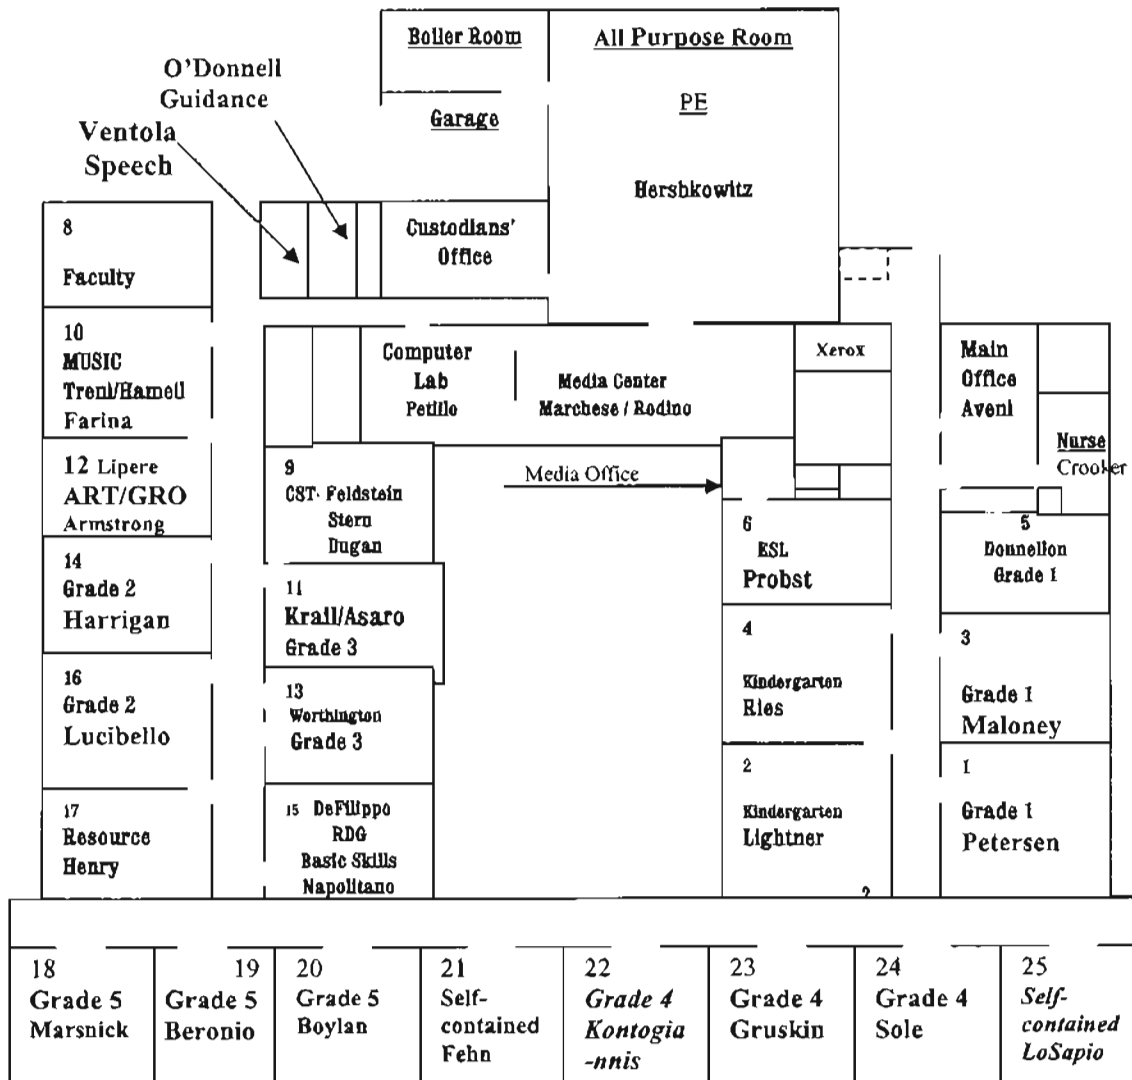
Boiler Room

All Purpose Room

PE

Hershkowitz

Garage

O'Donnell Guidance

Ventola Speech

Custodians' Office

8
Faculty

10
MUSIC
Trent/Hamell
Farina

12 Lipere
ART/GRO
Armstrong

14
Grade 2
Harrigan

16
Grade 2
Lucibello

17
Resource
Henry

Computer Lab
Petillo

Media Center
Marchese / Rodino

Xerox

Media Office

9
CST· Feldstein
Stern
Dugan

11
Krall/Asaro
Grade 3

13
Worthington
Grade 3

15 DeFilippo
RDG
Basic Skills
Napolitano

Main Office
Aveni

Nurse
Crooker

6
ESL
Probst

5
Donnellon
Grade 1

4
Kindergarten
Ries

3
Grade 1
Maloney

2
Kindergarten
Lightner

1
Grade 1
Petersen

2

18
Grade 5
Marsnick

19
Grade 5
Beronio

20
Grade 5
Boylan

21
Self-contained
Fehn

22
Grade 4
Kontogia-nnis

23
Grade 4
Gruskin

24
Grade 4
Sole

25
Self-contained
LoSapio